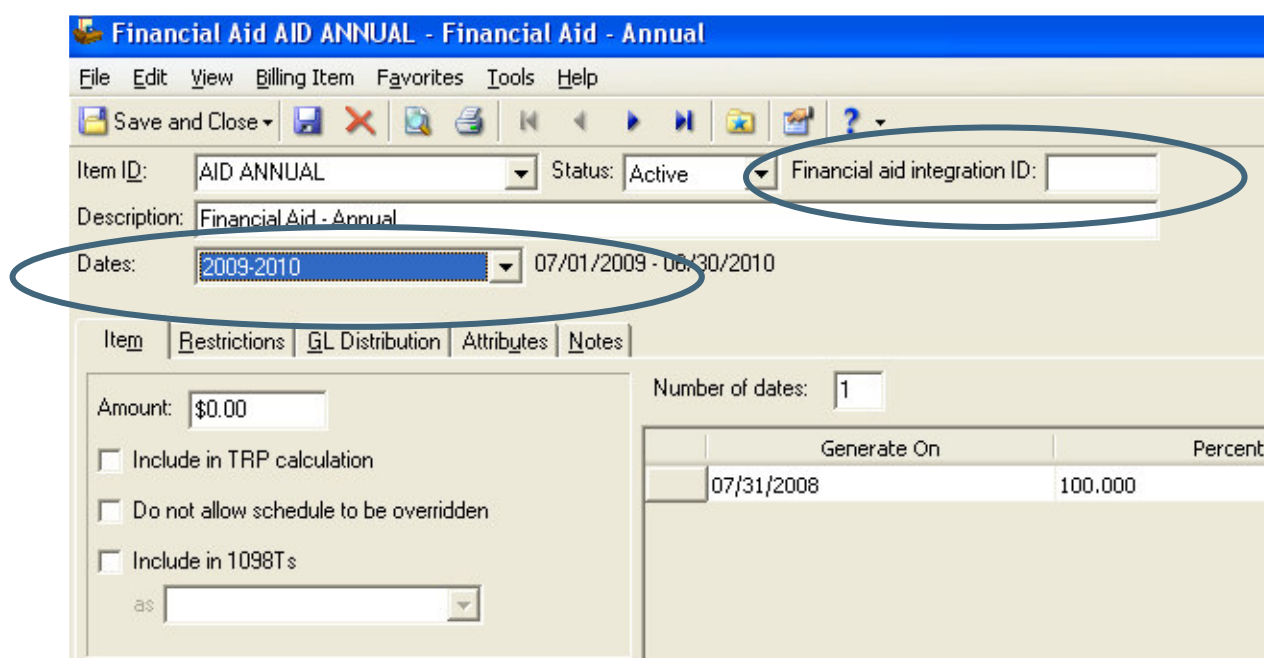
Financial Aid AID ANNUAL - Financial Aid - Annual

File Edit View Billing Item Favorites Tools Help

Save and Close

Item ID: AID ANNUAL Status: Active Financial aid integration ID:

Description: Financial Aid - Annual

Dates: 2009-2010 07/01/2009 - 0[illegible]/30/2010

Item | Restrictions | GL Distribution | Attributes | Notes

Amount: $0.00

Include in TRP calculation

Do not allow schedule to be overridden

Include in 1098Ts

as

Number of dates: 1

| | Generate On | Percent |
|---|---|---|
| | 07/31/2008 | 100.000 |